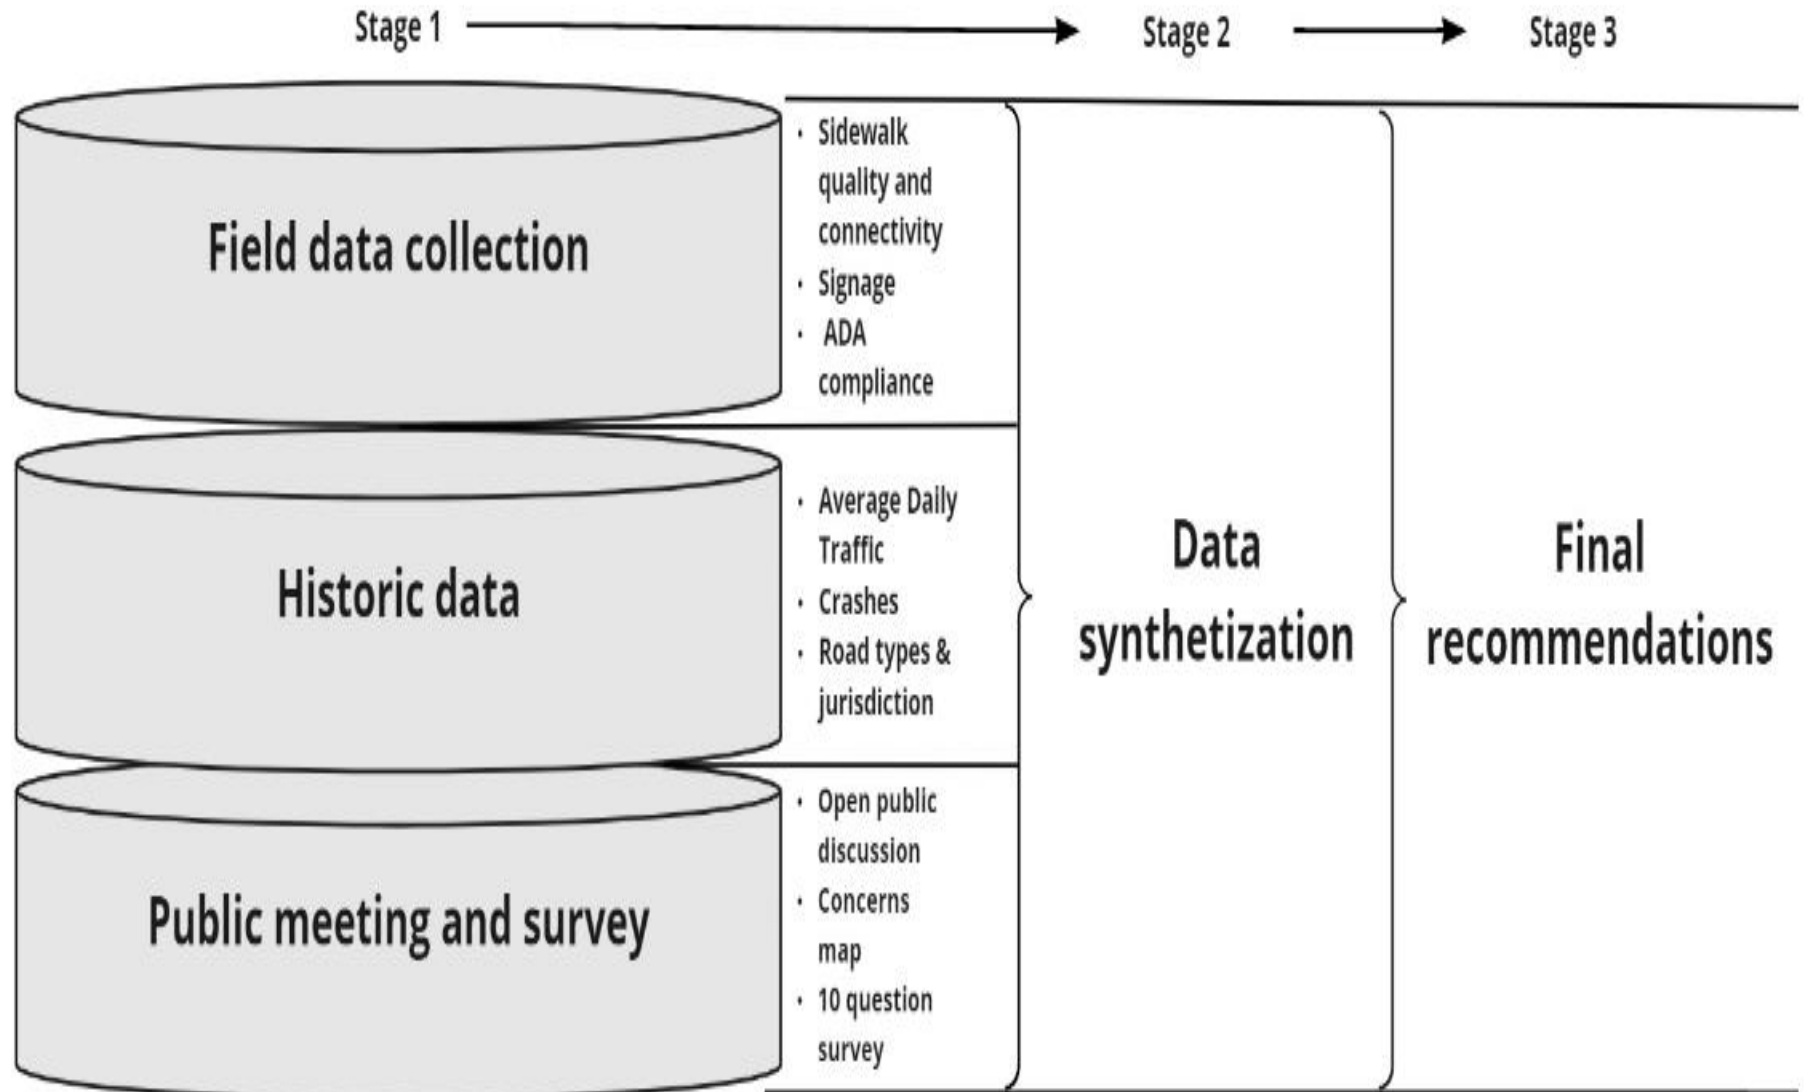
Stage 1

Stage 2

Stage 3

Field data collection

- Sidewalk quality and connectivity
- Signage
- ADA compliance

Historic data

- Average Daily Traffic
- Crashes
- Road types & jurisdiction

Public meeting and survey

- Open public discussion
- Concerns map
- 10 question survey

Data synthetization

Final recommendations